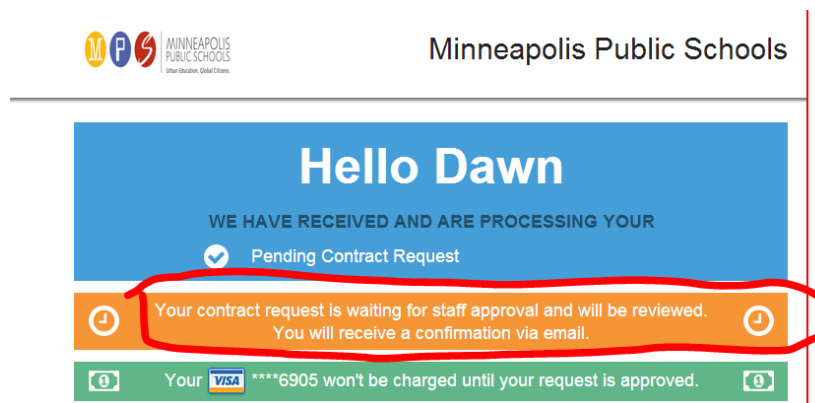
M P S MINNEAPOLIS PUBLIC SCHOOLS Urban Education. Global Citizens.

Minneapolis Public Schools

Hello Dawn

WE HAVE RECEIVED AND ARE PROCESSING YOUR

Pending Contract Request

Your contract request is waiting for staff approval and will be reviewed. You will receive a confirmation via email.

Your VISA ****6905 won't be charged until your request is approved.